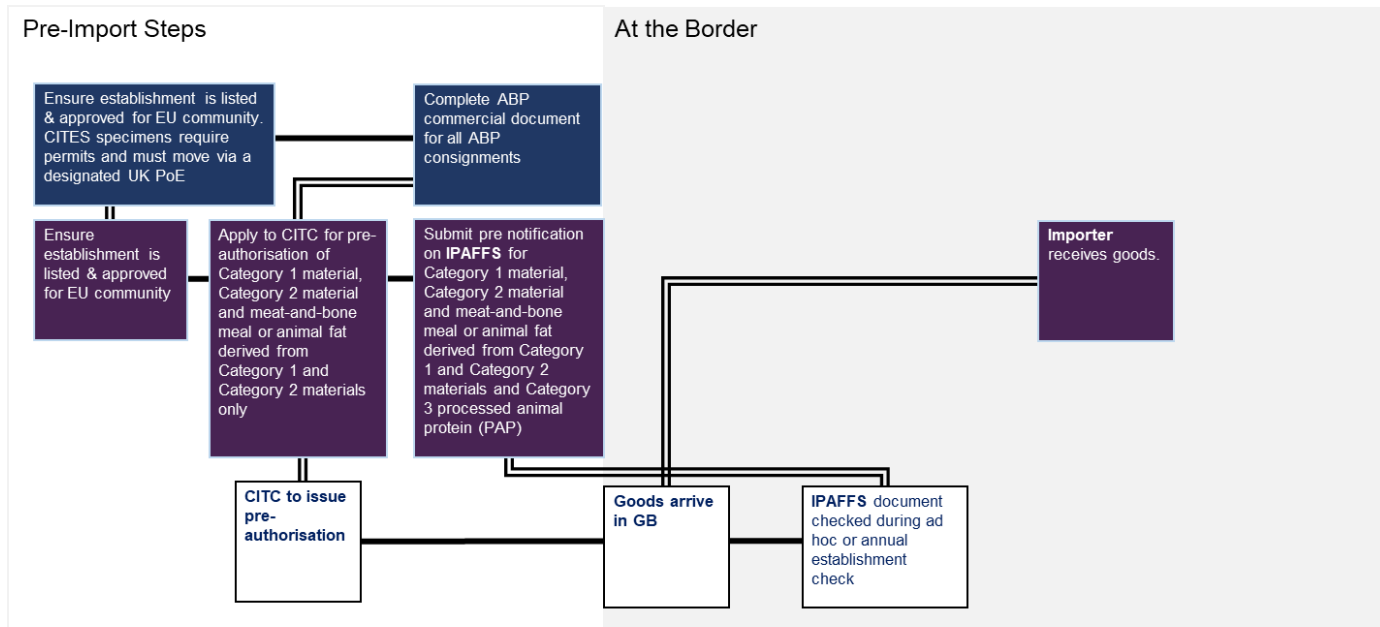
Pre-Import Steps

At the Border

Ensure establishment is listed & approved for EU community. CITES specimens require permits and must move via a designated UK PoE

Complete ABP commercial document for all ABP consignments

Ensure establishment is listed & approved for EU community

Apply to CITC for pre-authorisation of Category 1 material, Category 2 material and meat-and-bone meal or animal fat derived from Category 1 and Category 2 materials only

Submit pre notification on IPAFFS for Category 1 material, Category 2 material and meat-and-bone meal or animal fat derived from Category 1 and Category 2 materials and Category 3 processed animal protein (PAP)

Importer receives goods.

CITC to issue pre-authorisation

Goods arrive in GB

IPAFFS document checked during ad hoc or annual establishment check